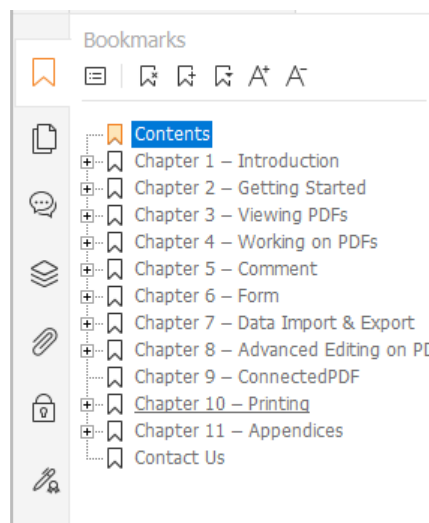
Bookmarks

Contents
Chapter 1 – Introduction
Chapter 2 – Getting Started
Chapter 3 – Viewing PDFs
Chapter 4 – Working on PDFs
Chapter 5 – Comment
Chapter 6 – Form
Chapter 7 – Data Import & Export
Chapter 8 – Advanced Editing on P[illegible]
Chapter 9 – ConnectedPDF
Chapter 10 – Printing
Chapter 11 – Appendices
Contact Us